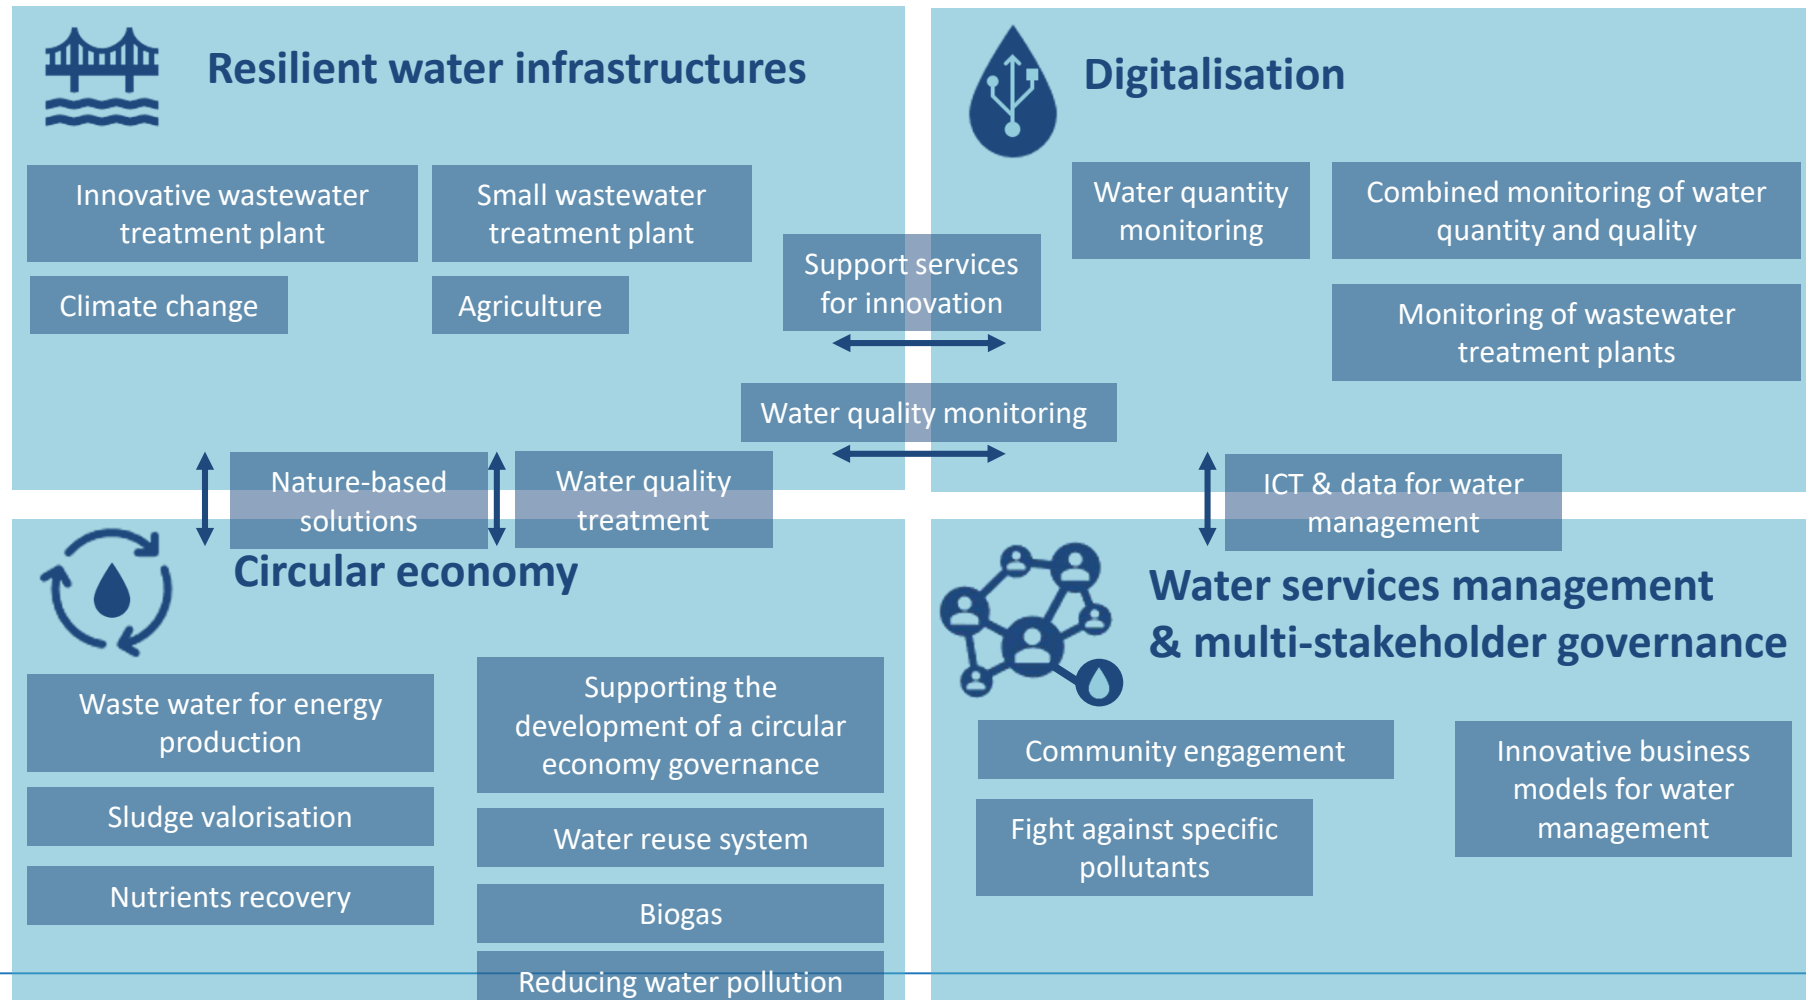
Resilient water infrastructures

Innovative wastewater treatment plant

Small wastewater treatment plant

Climate change

Agriculture

Support services for innovation

Digitalisation

Water quantity monitoring

Combined monitoring of water quantity and quality

Monitoring of wastewater treatment plants

Water quality monitoring

Nature-based solutions

Water quality treatment

ICT & data for water management

Circular economy

Water services management & multi-stakeholder governance

Waste water for energy production

Supporting the development of a circular economy governance

Sludge valorisation

Water reuse system

Nutrients recovery

Biogas

Reducing water pollution

Community engagement

Innovative business models for water management

Fight against specific pollutants